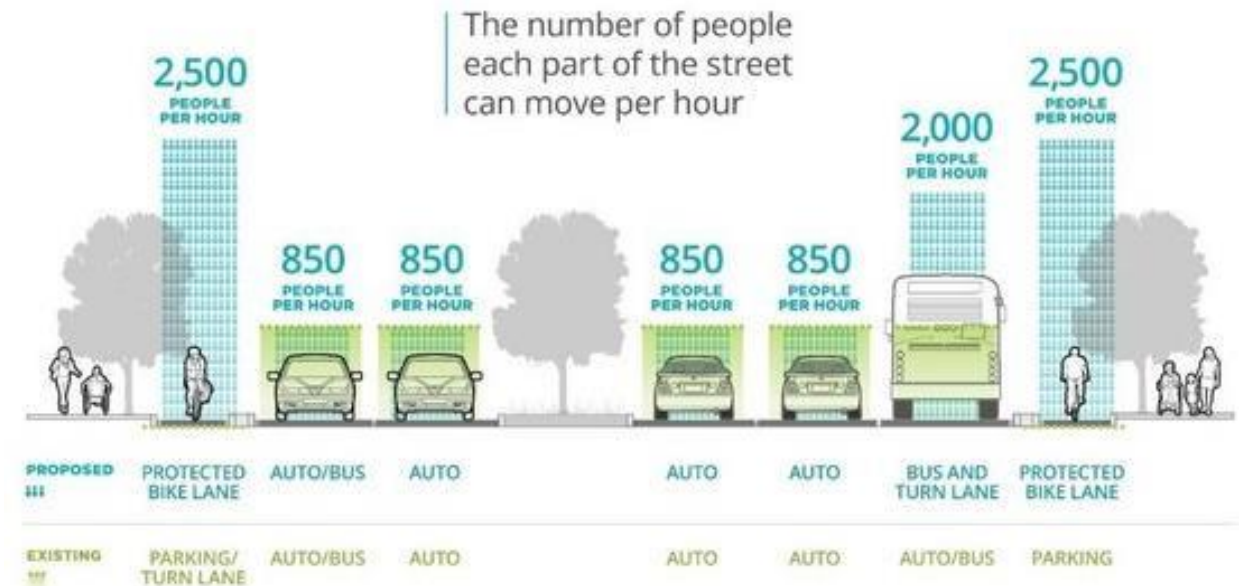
The number of people each part of the street can move per hour

2,500 PEOPLE PER HOUR

850 PEOPLE PER HOUR

850 PEOPLE PER HOUR

850 PEOPLE PER HOUR

850 PEOPLE PER HOUR

2,000 PEOPLE PER HOUR

2,500 PEOPLE PER HOUR

| PROPOSED | PROTECTED BIKE LANE | AUTO/BUS | AUTO | AUTO | AUTO | BUS AND TURN LANE | PROTECTED BIKE LANE |
|---|---|---|---|---|---|---|---|
| EXISTING | PARKING/ TURN LANE | AUTO/BUS | AUTO | AUTO | AUTO | AUTO/BUS | PARKING |